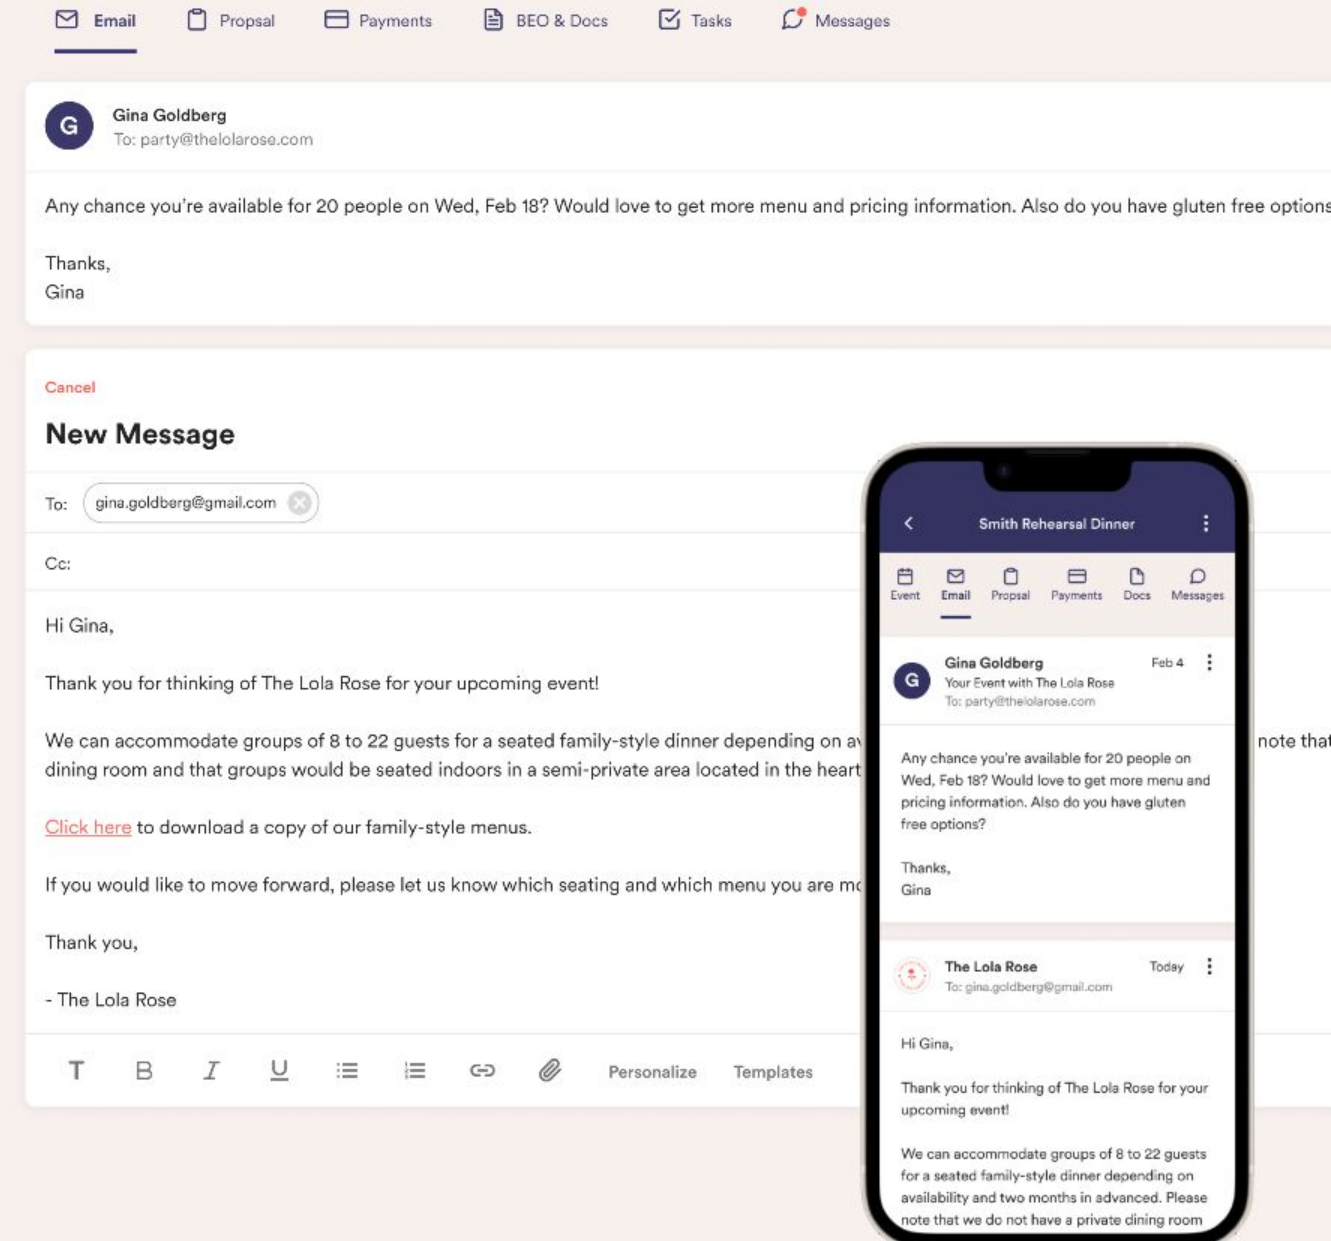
Email Propsal Payments BEO & Docs Tasks Messages

G
Gina Goldberg
To: party@thelolarose.com

Any chance you're available for 20 people on Wed, Feb 18? Would love to get more menu and pricing information. Also do you have gluten free options

Thanks,
Gina

Cancel

New Message

To: gina.goldberg@gmail.com

Cc:

Hi Gina,

Thank you for thinking of The Lola Rose for your upcoming event!

We can accommodate groups of 8 to 22 guests for a seated family-style dinner depending on a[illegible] note that dining room and that groups would be seated indoors in a semi-private area located in the heart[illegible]

Click here to download a copy of our family-style menus.

If you would like to move forward, please let us know which seating and which menu you are m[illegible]

Thank you,

- The Lola Rose

T B I U Personalize Templates

Smith Rehearsal Dinner

Event Email Propsal Payments Docs Messages

G
Gina Goldberg Feb 4
Your Event with The Lola Rose
To: party@thelolarose.com

Any chance you're available for 20 people on Wed, Feb 18? Would love to get more menu and pricing information. Also do you have gluten free options?

Thanks,
Gina

The Lola Rose Today
To: gina.goldberg@gmail.com

Hi Gina,

Thank you for thinking of The Lola Rose for your upcoming event!

We can accommodate groups of 8 to 22 guests for a seated family-style dinner depending on availability and two months in advanced. Please note that we do not have a private dining room